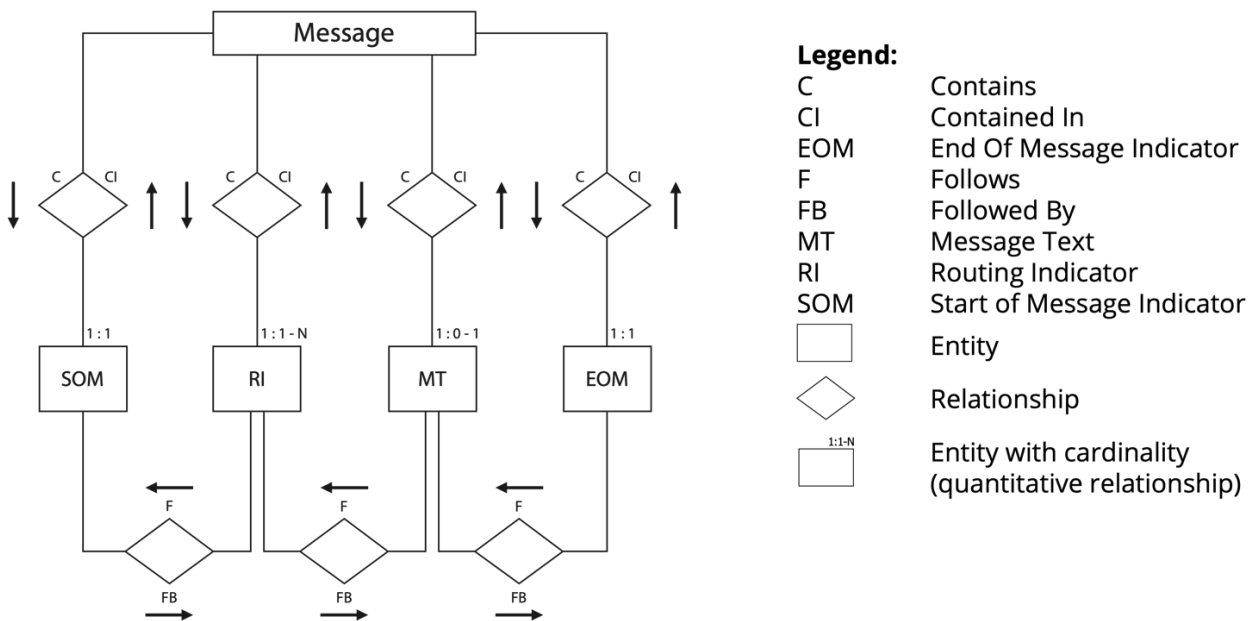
Message

C CI
C CI
C CI
C CI

1 : 1
SOM

1 : 1 - N
RI

1 : 0 - 1
MT

1 : 1
EOM

F
FB
F
FB
F
FB

**Legend:**

| | |
|---|---|
| C | Contains |
| CI | Contained In |
| EOM | End Of Message Indicator |
| F | Follows |
| FB | Followed By |
| MT | Message Text |
| RI | Routing Indicator |
| SOM | Start of Message Indicator |
| | Entity |
| | Relationship |
| 1:1-N | Entity with cardinality (quantitative relationship) |